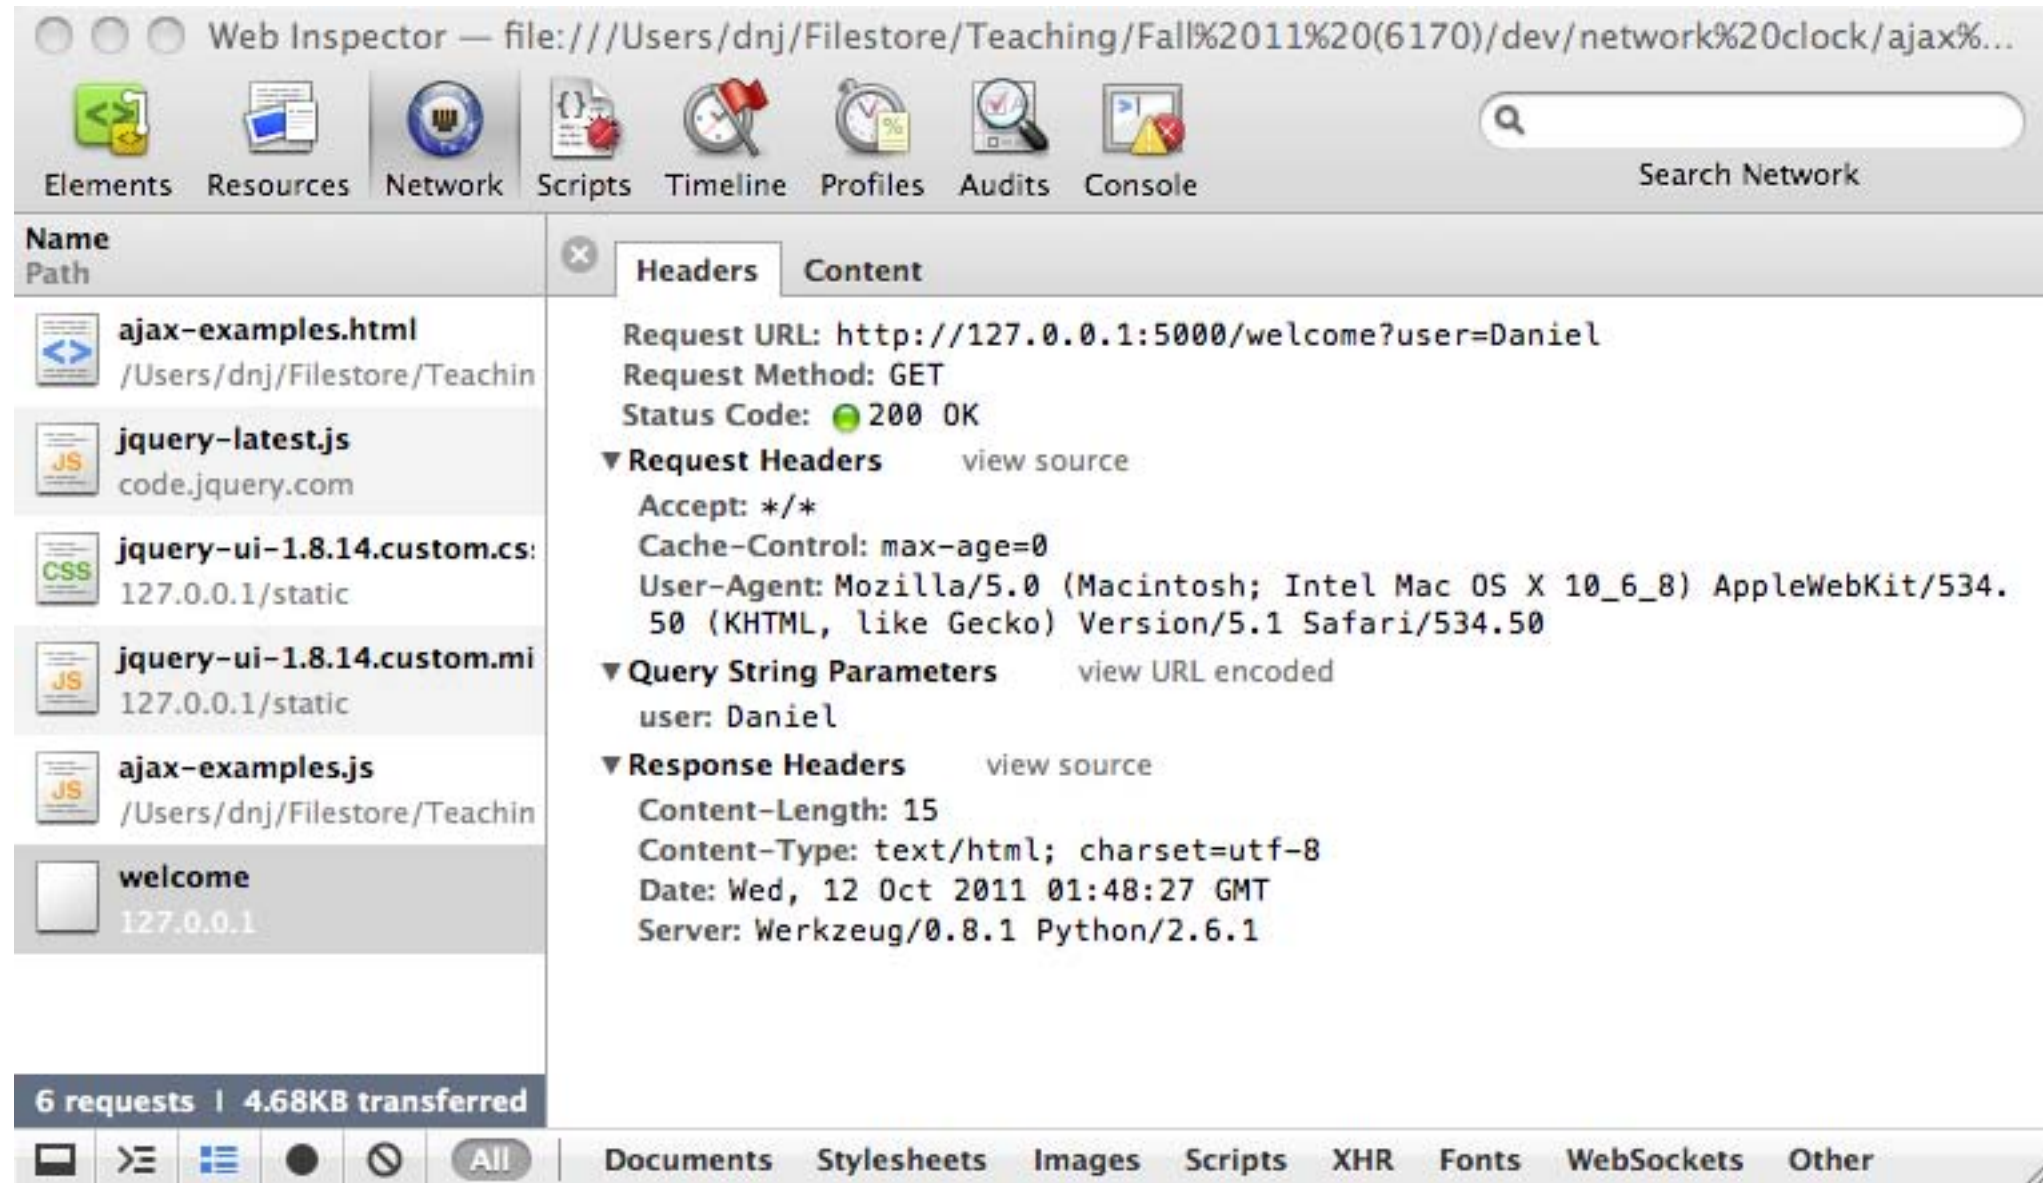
Web Inspector — file:///Users/dnj/Filestore/Teaching/Fall%2011%20(6170)/dev/network%20clock/ajax%...

Elements Resources Network Scripts Timeline Profiles Audits Console

Search Network

Name
Path

ajax-examples.html
/Users/dnj/Filestore/Teachin

jquery-latest.js
code.jquery.com

jquery-ui-1.8.14.custom.cs:
127.0.0.1/static

jquery-ui-1.8.14.custom.mi
127.0.0.1/static

ajax-examples.js
/Users/dnj/Filestore/Teachin

welcome
127.0.0.1

6 requests | 4.68KB transferred

Headers Content

Request URL: http://127.0.0.1:5000/welcome?user=Daniel
Request Method: GET
Status Code: 200 OK

▼Request Headers view source
Accept: */*
Cache-Control: max-age=0
User-Agent: Mozilla/5.0 (Macintosh; Intel Mac OS X 10_6_8) AppleWebKit/534.50 (KHTML, like Gecko) Version/5.1 Safari/534.50

▼Query String Parameters view URL encoded
user: Daniel

▼Response Headers view source
Content-Length: 15
Content-Type: text/html; charset=utf-8
Date: Wed, 12 Oct 2011 01:48:27 GMT
Server: Werkzeug/0.8.1 Python/2.6.1

All Documents Stylesheets Images Scripts XHR Fonts WebSockets Other